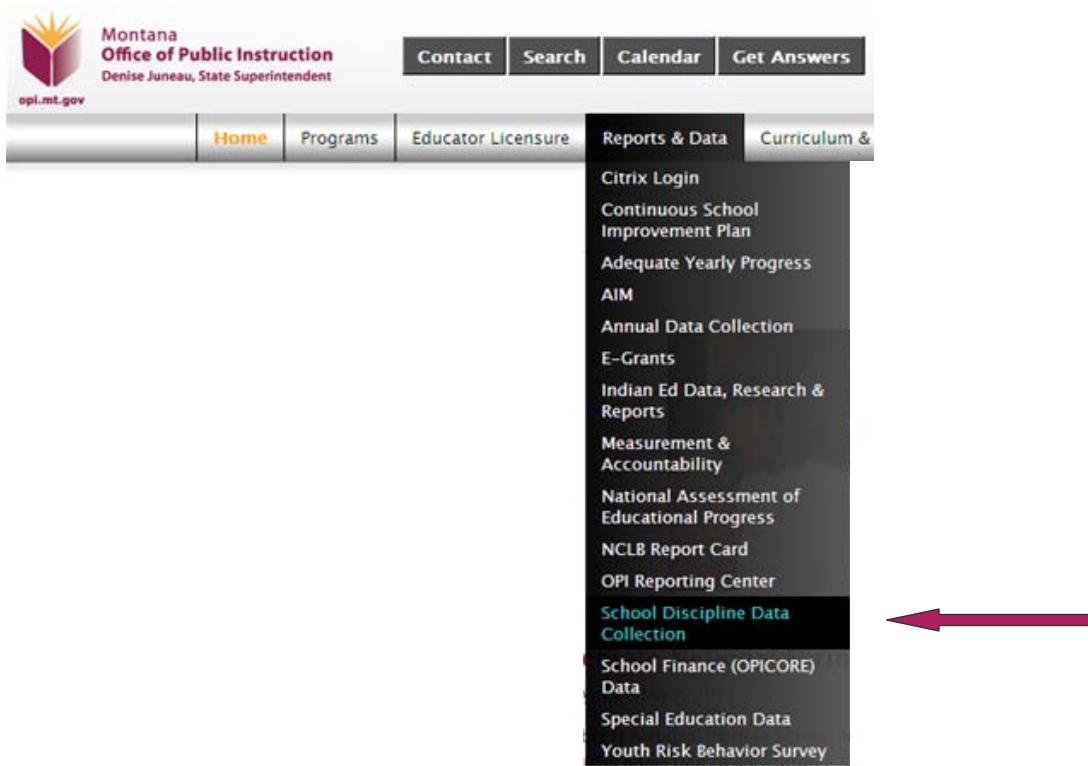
opi.mt.gov

Montana
Office of Public Instruction
Denise Juneau, State Superintendent

Contact
Search
Calendar
Get Answers

Home
Programs
Educator Licensure
Reports & Data
Curriculum &

Citrix Login
Continuous School Improvement Plan
Adequate Yearly Progress
AIM
Annual Data Collection
E-Grants
Indian Ed Data, Research & Reports
Measurement & Accountability
National Assessment of Educational Progress
NCLB Report Card
OPI Reporting Center
School Discipline Data Collection
School Finance (OPICORE) Data
Special Education Data
Youth Risk Behavior Survey